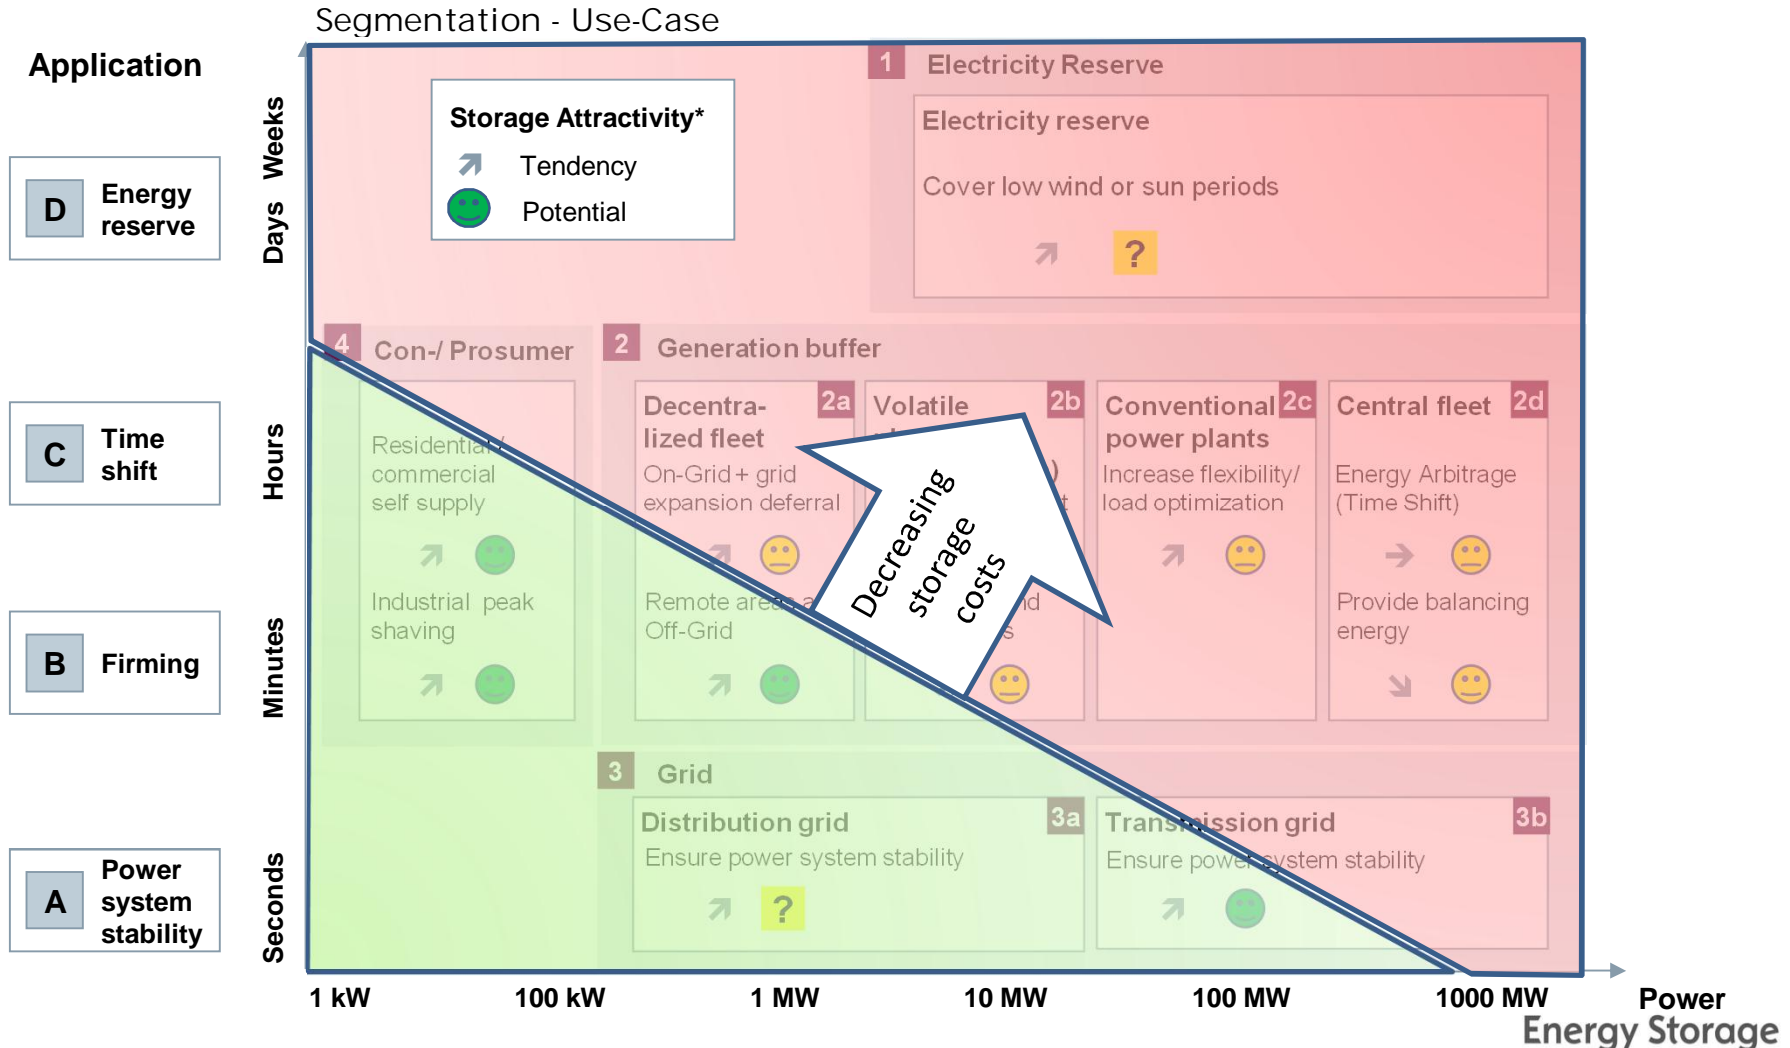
Segmentation - Use-Case

Application

D Energy reserve

C Time shift

B Firming

A Power system stability

Weeks
Days
Hours
Minutes
Seconds

Storage Attractivity*
Tendency
Potential

1 Electricity Reserve
Electricity reserve
Cover low wind or sun periods
?

4 Con-/ Prosumer
Residential/ commercial self supply
Industrial peak shaving

2 Generation buffer
Decentralized fleet 2a
On-Grid + grid expansion deferral
Remote areas a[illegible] Off-Grid

Volatile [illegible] 2b

Conventional power plants 2c
Increase flexibility/ load optimization

Central fleet 2d
Energy Arbitrage (Time Shift)
Provide balancing energy

Decreasing storage costs

3 Grid
Distribution grid 3a
Ensure power system stability
?

Transmission grid 3b
Ensure power system stability

1 kW
100 kW
1 MW
10 MW
100 MW
1000 MW
Power
Energy Storage